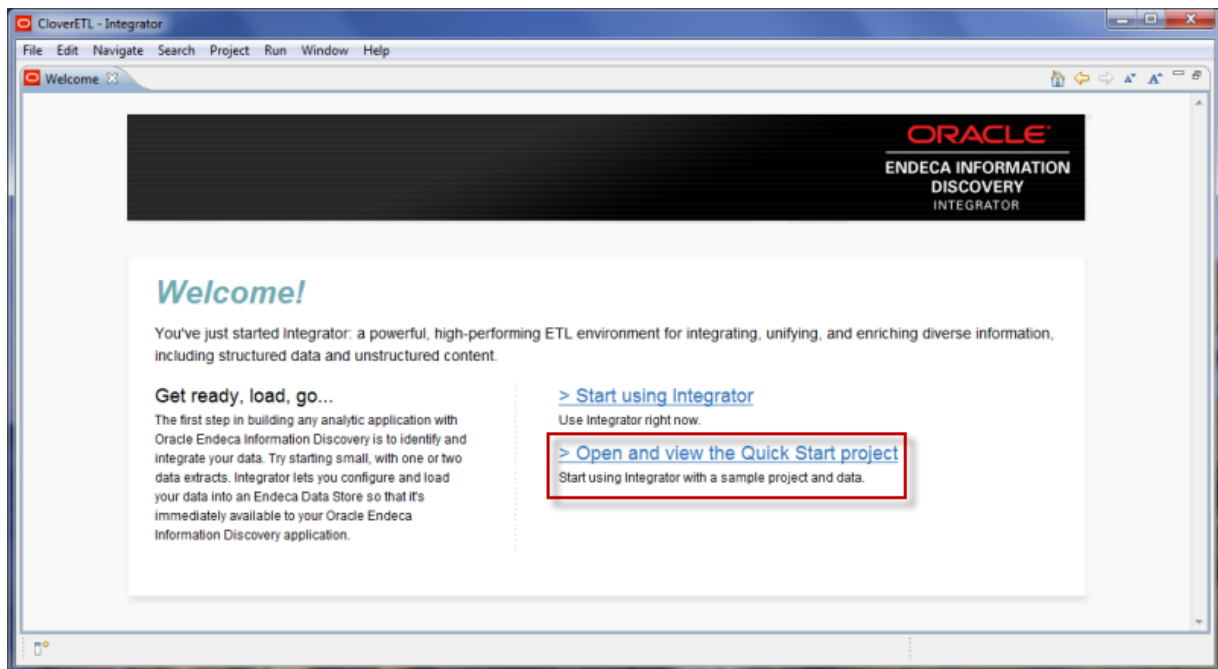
CloverETL - Integrator

File Edit Navigate Search Project Run Window Help

Welcome

ORACLE
ENDECA INFORMATION DISCOVERY
INTEGRATOR

Welcome!

You've just started Integrator: a powerful, high-performing ETL environment for integrating, unifying, and enriching diverse information, including structured data and unstructured content.

Get ready, load, go...
The first step in building any analytic application with Oracle Endeca Information Discovery is to identify and integrate your data. Try starting small, with one or two data extracts. Integrator lets you configure and load your data into an Endeca Data Store so that it's immediately available to your Oracle Endeca Information Discovery application.

> Start using Integrator
Use Integrator right now.

> Open and view the Quick Start project
Start using Integrator with a sample project and data.